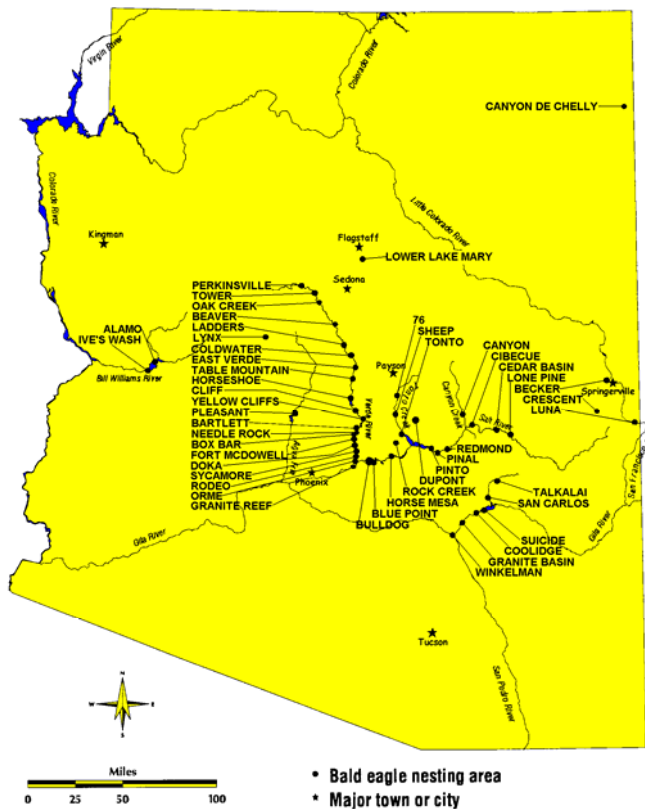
Virgin River
Colorado River
CANYON DE CHELLY
Colorado River
Little Colorado River
Kingman
Flagstaff
LOWER LAKE MARY
Sedona
PERKINSVILLE
TOWER
OAK CREEK
BEAVER
LADDERS
LYNX
COLDWATER
EAST VERDE
TABLE MOUNTAIN
HORSESHOE
CLIFF
YELLOW CLIFFS
PLEASANT
BARTLETT
NEEDLE ROCK
BOX BAR
FORT MCDOWELL
DOKA
SYCAMORE
RODEO
ORME
GRANITE REEF
ALAMO
IVE'S WASH
Bill Williams River
76
SHEEP
TONTO
Payson
CANYON
CIBECUE
CEDAR BASIN
LONE PINE
BECKER
CRESCENT
LUNA
Springerville
REDMOND
PINAL
PINTO
DUPONT
ROCK CREEK
HORSE MESA
BLUE POINT
BULLDOG
Phoenix
Verde River
Agua Fria
Tonto Creek
Carrizo Creek
Salt River
TALKALAI
SAN CARLOS
SUICIDE
COOLIDGE
GRANITE BASIN
WINKELMAN
Gila River
Gila River
San Francisco
Tucson
San Pedro River
N
W
E
S
Miles
0 25 50 100
• Bald eagle nesting area
* Major town or city